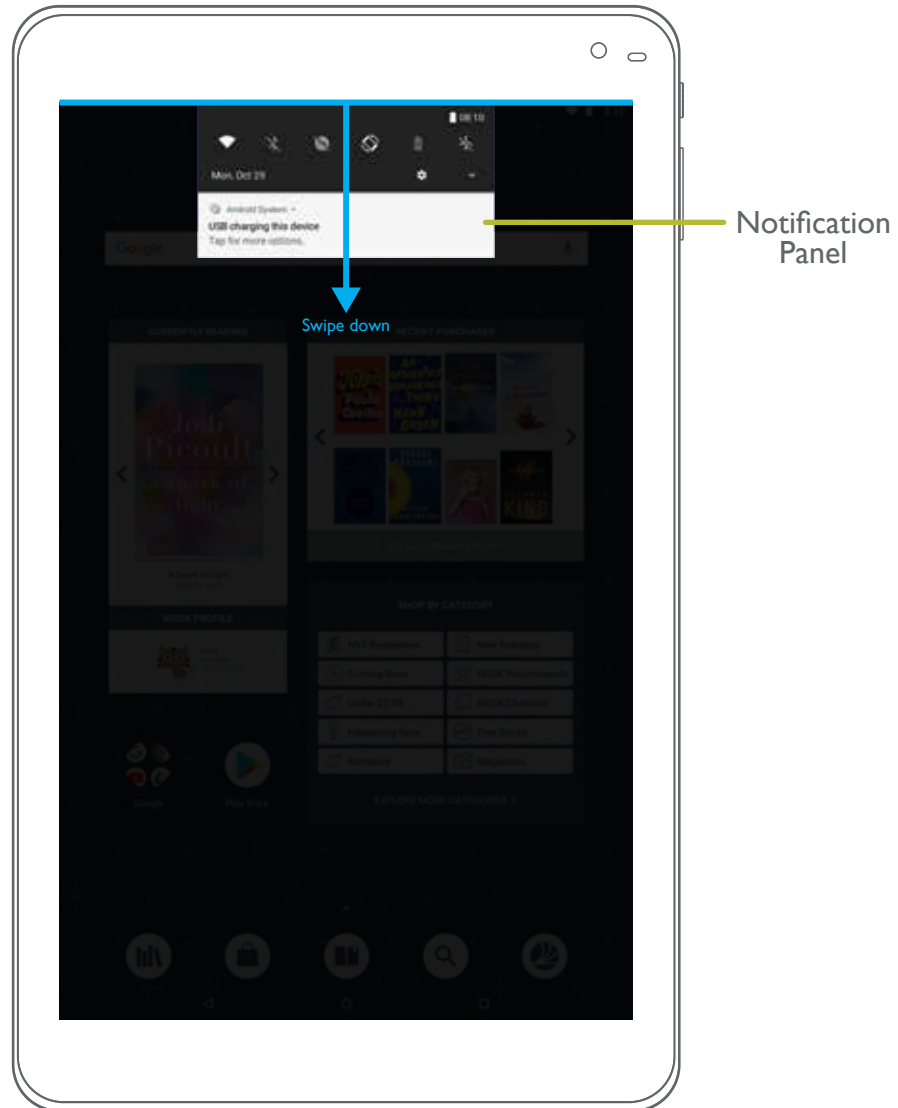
08:10

Mon, Oct 29

Android System

USB charging this device

Tap for more options.

Notification Panel

Swipe down

Google

CURRENTLY READING

RECENT PURCHASES

Jodi Picoult

A Spark of Light

NOOK PROFILE

SHOP BY CATEGORY

NYT Bestsellers

New Releases

Coming Soon

NOOK Recommends

Under $2.99

NOOK Channels

Happening Now

Free Books

Romance

Magazines

EXPLORE MORE CATEGORIES >

Google

Play Store